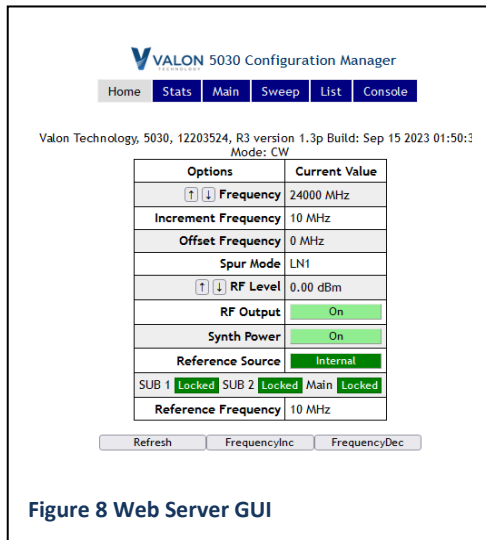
VALON TECHNOLOGY 5030 Configuration Manager

Home Stats Main Sweep List Console

Valon Technology, 5030, 12203524, R3 version 1.3p Build: Sep 15 2023 01:50:3
Mode: CW

| Options | Current Value |
|---|---|
| ↑ ↓ Frequency | 24000 MHz |
| Increment Frequency | 10 MHz |
| Offset Frequency | 0 MHz |
| Spur Mode | LN1 |
| ↑ ↓ RF Level | 0.00 dBm |
| RF Output | On |
| Synth Power | On |
| Reference Source | Internal |
| SUB 1 Locked SUB 2 Locked Main Locked | |
| Reference Frequency | 10 MHz |

Refresh FrequencyInc FrequencyDec

Figure 8 Web Server GUI